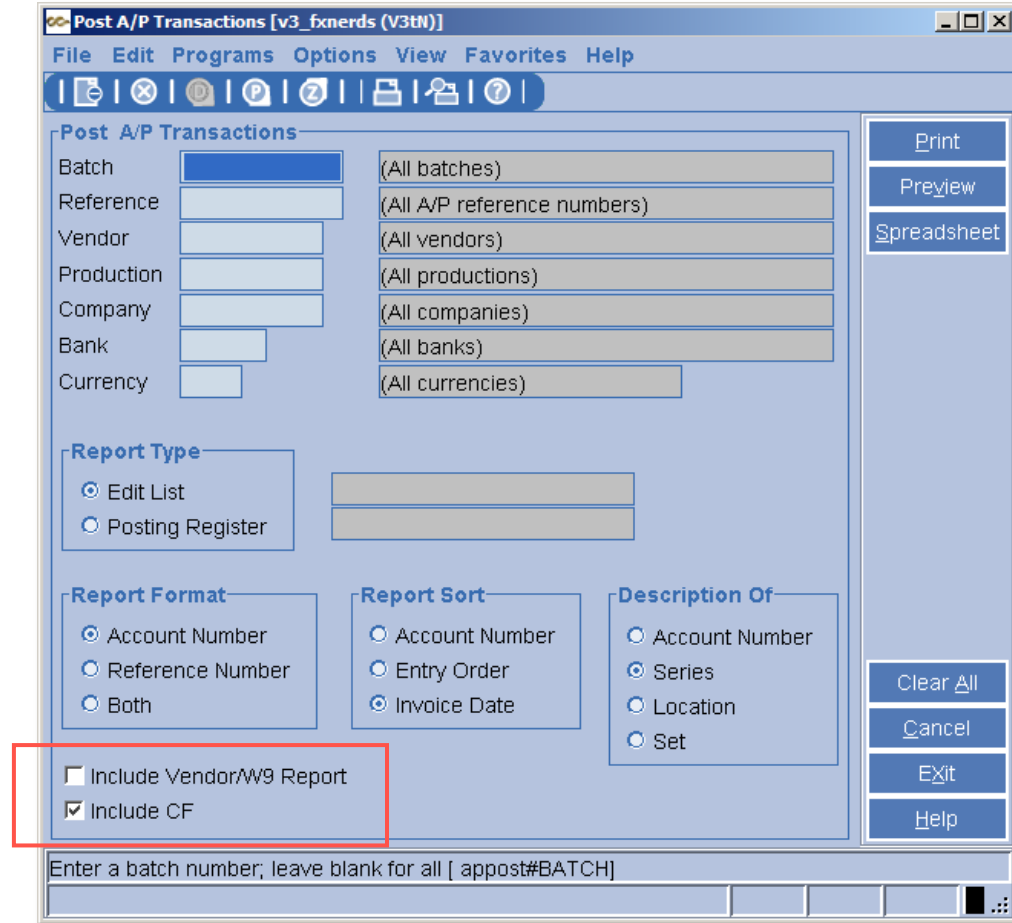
Post A/P Transactions [v3_fxnerds (V3tN)]

File Edit Programs Options View Favorites Help

Post A/P Transactions

Batch (All batches)

Reference (All A/P reference numbers)

Vendor (All vendors)

Production (All productions)

Company (All companies)

Bank (All banks)

Currency (All currencies)

Report Type

Edit List

Posting Register

Report Format

Account Number

Reference Number

Both

Report Sort

Account Number

Entry Order

Invoice Date

Description Of

Account Number

Series

Location

Set

Include Vendor/W9 Report

Include CF

Print

Preview

Spreadsheet

Clear All

Cancel

Exit

Help

Enter a batch number; leave blank for all [ appost#BATCH]